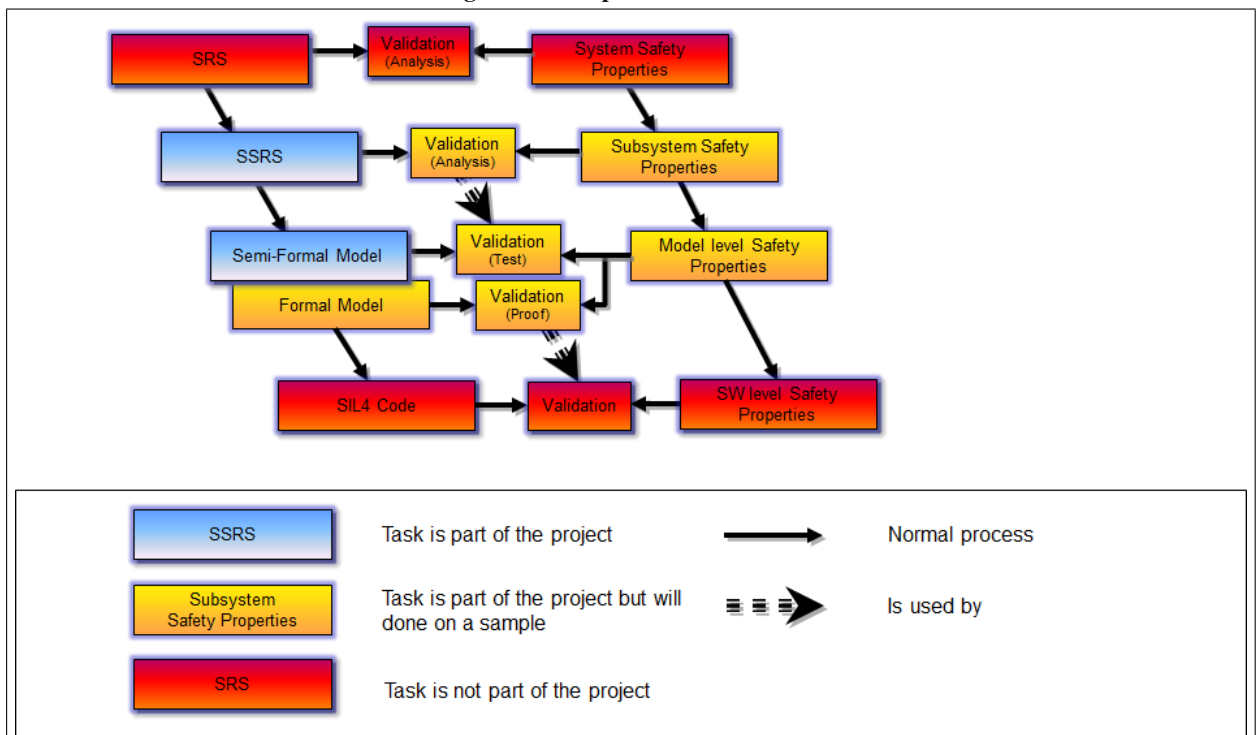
SRS

Validation (Analysis)

System Safety Properties

SSRS

Validation (Analysis)

Subsystem Safety Properties

Semi-Formal Model

Validation (Test)

Model level Safety Properties

Formal Model

Validation (Proof)

SIL4 Code

Validation

SW level Safety Properties

SSRS

Task is part of the project

Normal process

Subsystem Safety Properties

Task is part of the project but will done on a sample

Is used by

SRS

Task is not part of the project